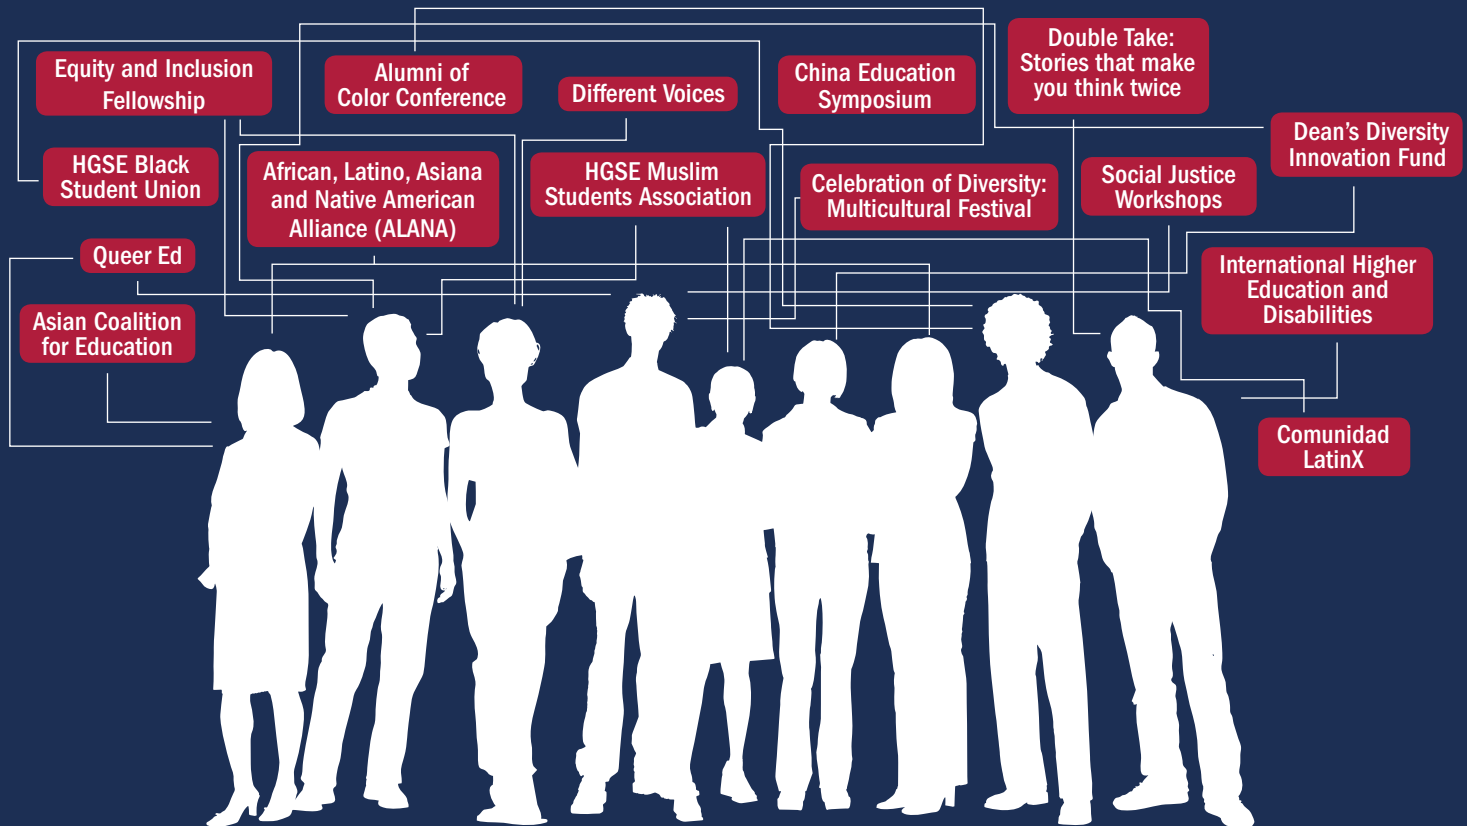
Equity and Inclusion Fellowship

Alumni of Color Conference

Different Voices

China Education Symposium

Double Take: Stories that make you think twice

Dean's Diversity Innovation Fund

HGSE Black Student Union

African, Latino, Asiana and Native American Alliance (ALANA)

HGSE Muslim Students Association

Celebration of Diversity: Multicultural Festival

Social Justice Workshops

Queer Ed

International Higher Education and Disabilities

Asian Coalition for Education

Comunidad LatinX